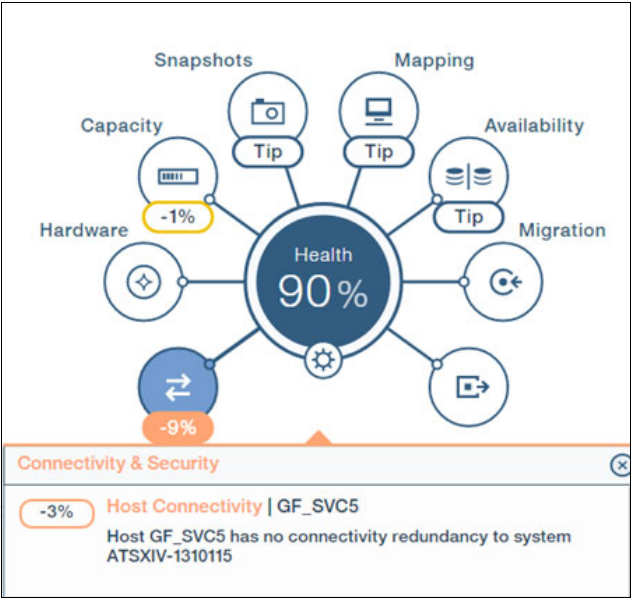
Snapshots

Mapping

Capacity

Tip

Tip

Availability

-1%

Tip

Hardware

Migration

Health

90%

-9%

Connectivity & Security

-3%

Host Connectivity | GF_SVC5

Host GF_SVC5 has no connectivity redundancy to system ATSXIV-1310115